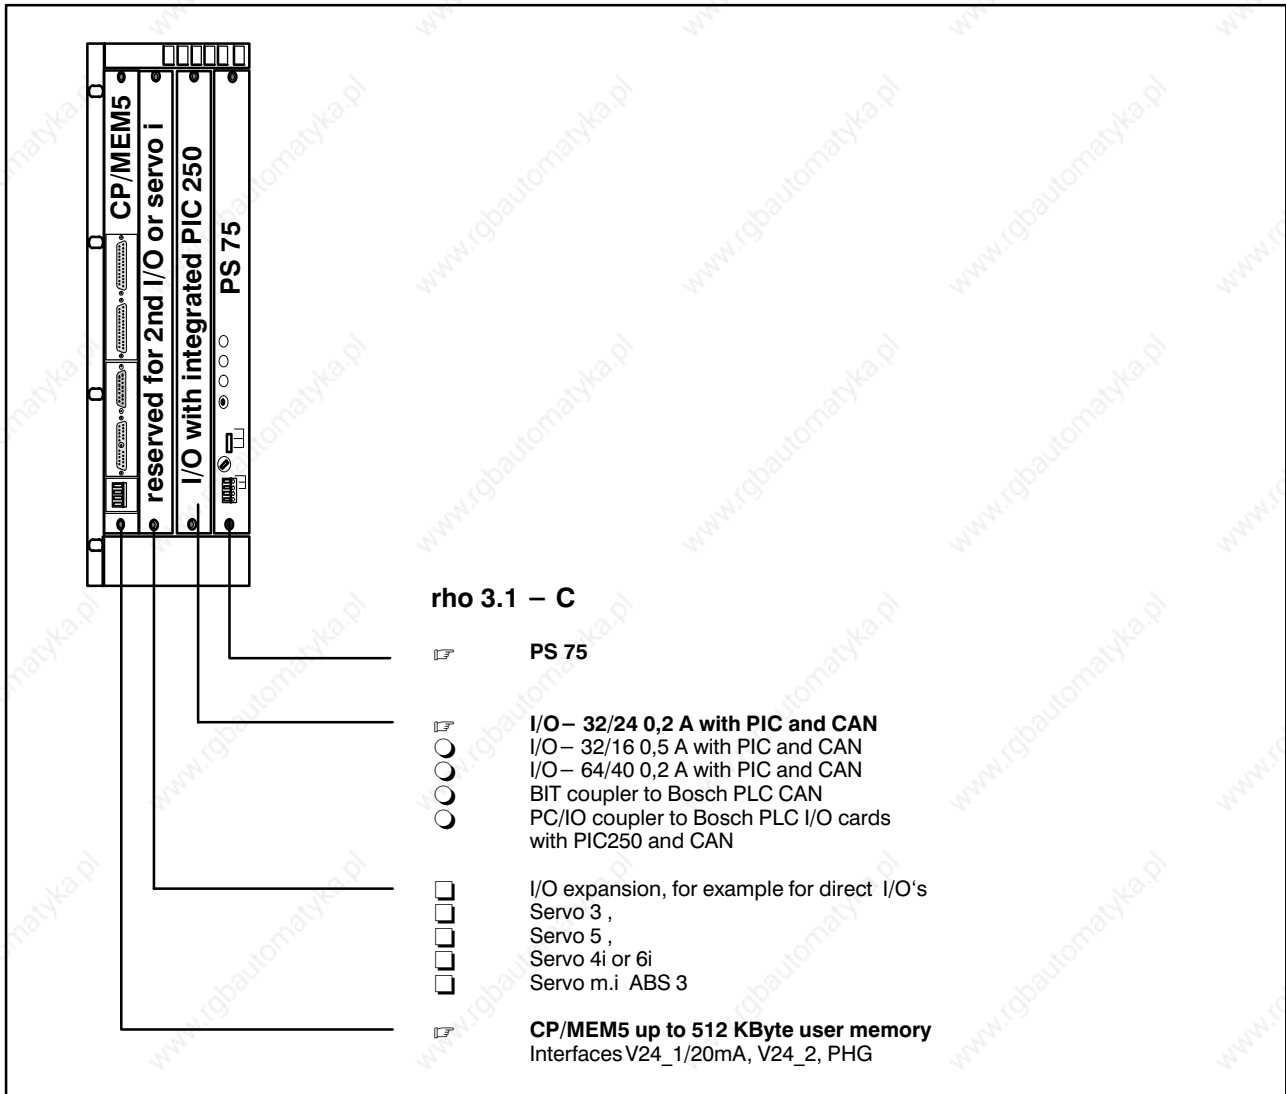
CP/MEM5
reserved for 2nd I/O or servo i
I/O with integrated PIC 250
PS 75

rho 3.1 – C

☞ PS 75

☞ I/O – 32/24 0,2 A with PIC and CAN
❍ I/O – 32/16 0,5 A with PIC and CAN
❍ I/O – 64/40 0,2 A with PIC and CAN
❍ BIT coupler to Bosch PLC CAN
❍ PC/IO coupler to Bosch PLC I/O cards with PIC250 and CAN

❑ I/O expansion, for example for direct I/O's
❑ Servo 3 ,
❑ Servo 5 ,
❑ Servo 4i or 6i
❑ Servo m.i ABS 3

☞ CP/MEM5 up to 512 KByte user memory
Interfaces V24_1/20mA, V24_2, PHG

www.rgbautomatyka.pl